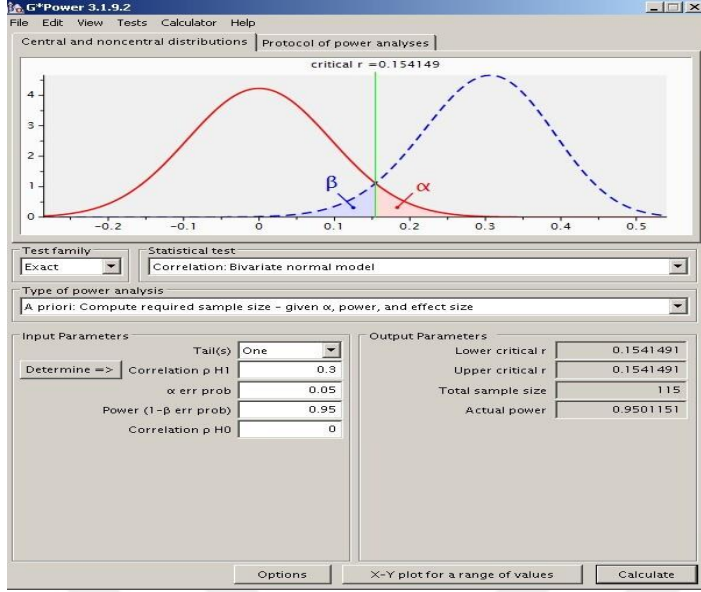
G*Power 3.1.9.2

File Edit View Tests Calculator Help

Central and noncentral distributions | Protocol of power analyses

critical r =0.154149

4
3
2
1
0

β α

−0.2 −0.1 0 0.1 0.2 0.3 0.4 0.5

Test family
Exact

Statistical test
Correlation: Bivariate normal model

Type of power analysis
A priori: Compute required sample size - given α, power, and effect size

Input Parameters

Tail(s) One

Determine => Correlation ρ H1 0.3

α err prob 0.05

Power (1-β err prob) 0.95

Correlation ρ H0 0

Output Parameters

Lower critical r 0.1541491

Upper critical r 0.1541491

Total sample size 115

Actual power 0.9501151

Options X-Y plot for a range of values Calculate